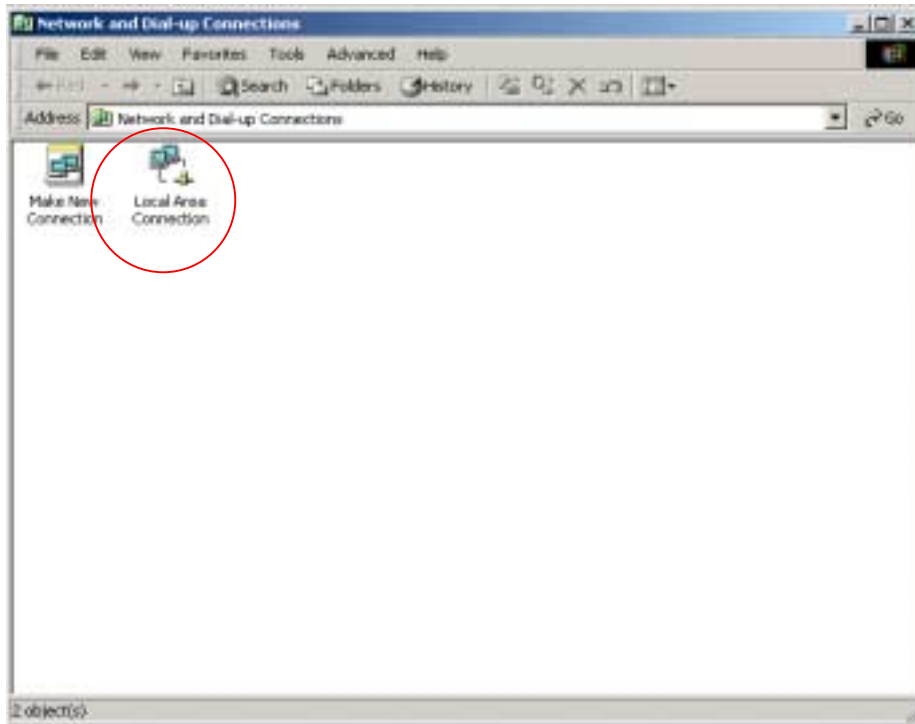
Network and Dial-up Connections

File Edit View Favorites Tools Advanced Help

Back Search Folders History

Address Network and Dial-up Connections Go

Make New Connection

Local Area Connection

2 object(s)